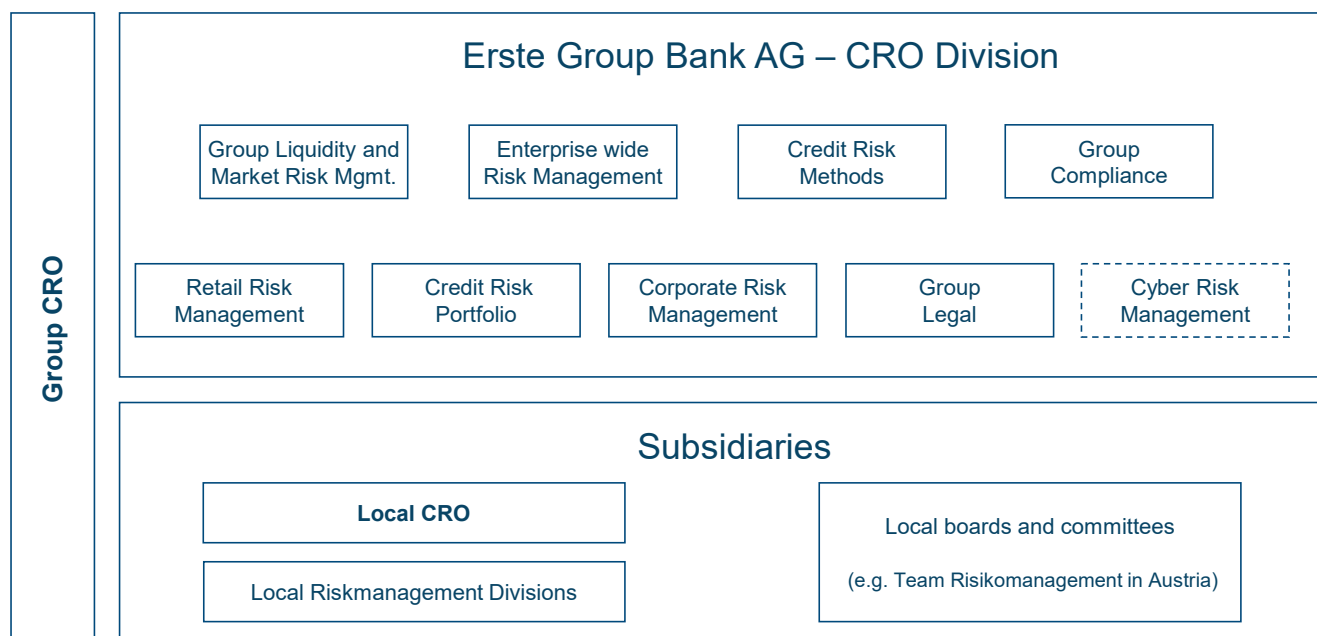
Group CRO

Erste Group Bank AG – CRO Division

Group Liquidity and Market Risk Mgmt.

Enterprise wide Risk Management

Credit Risk Methods

Group Compliance

Retail Risk Management

Credit Risk Portfolio

Corporate Risk Management

Group Legal

Cyber Risk Management

Subsidiaries

Local CRO

Local Riskmanagement Divisions

Local boards and committees

(e.g. Team Risikomanagement in Austria)